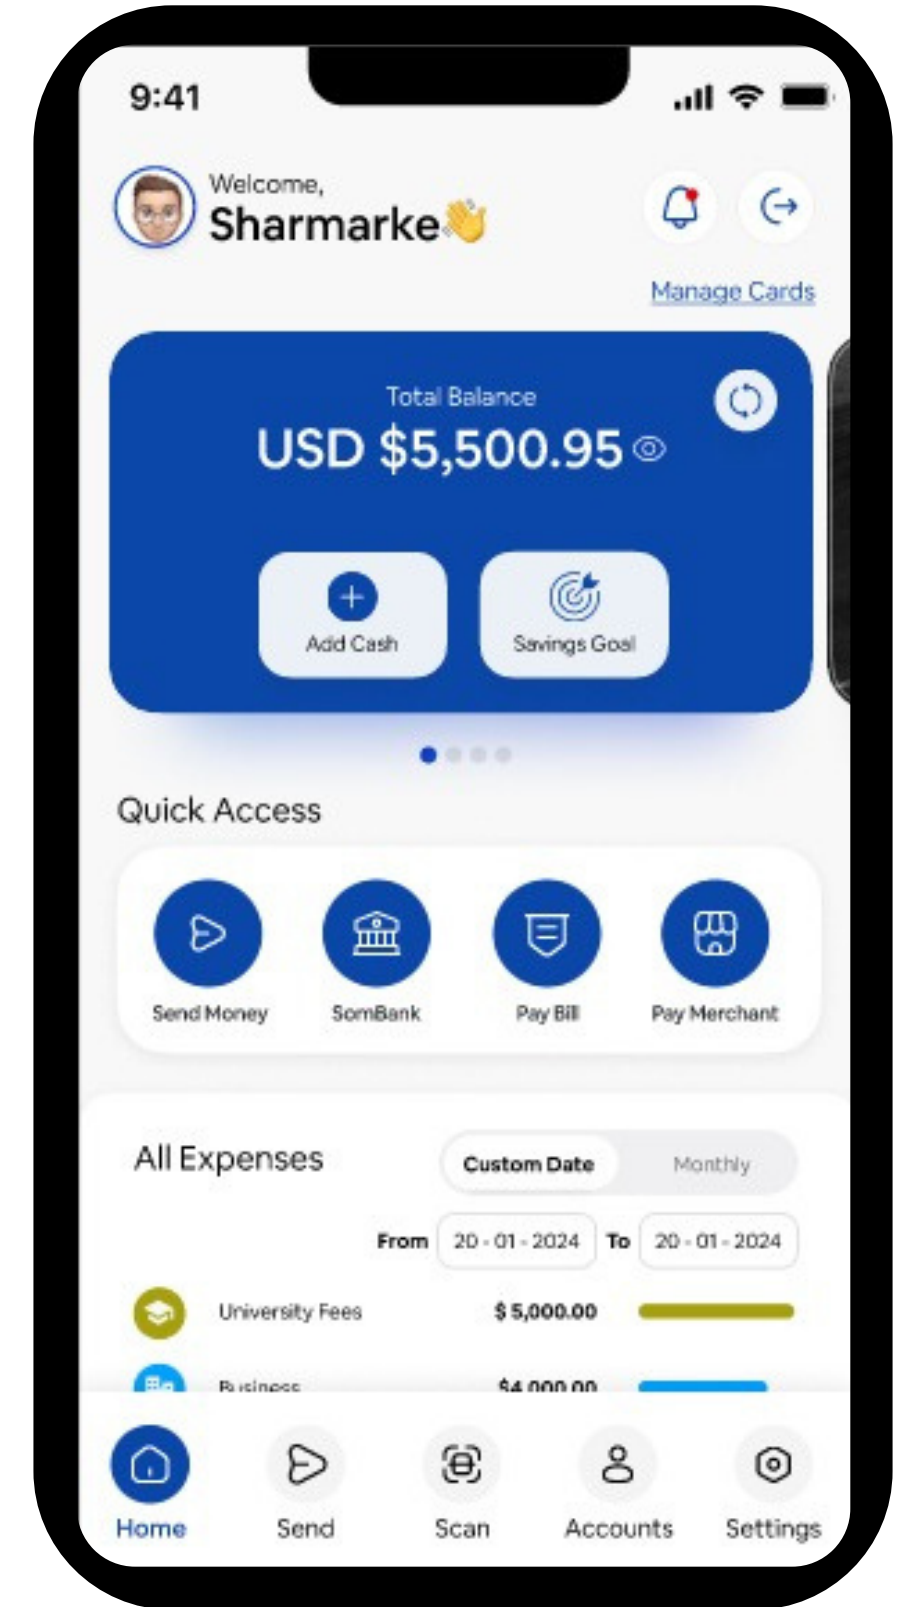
9:41

Welcome,
Sharmarke👋

Manage Cards

Total Balance
USD $5,500.95

Add Cash
Savings Goal

Quick Access

Send Money
SomBank
Pay Bill
Pay Merchant

All Expenses
Custom Date
Monthly

From 20 - 01 - 2024 To 20 - 01 - 2024

University Fees $ 5,000.00
Business $4,000.00

Home
Send
Scan
Accounts
Settings